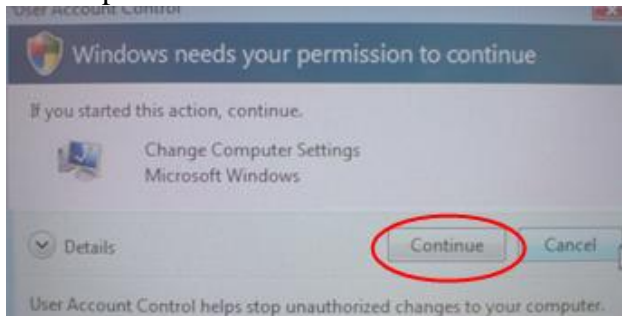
User Account Control

Windows needs your permission to continue

If you started this action, continue.

Change Computer Settings
Microsoft Windows

Details

Continue

Cancel

User Account Control helps stop unauthorized changes to your computer.